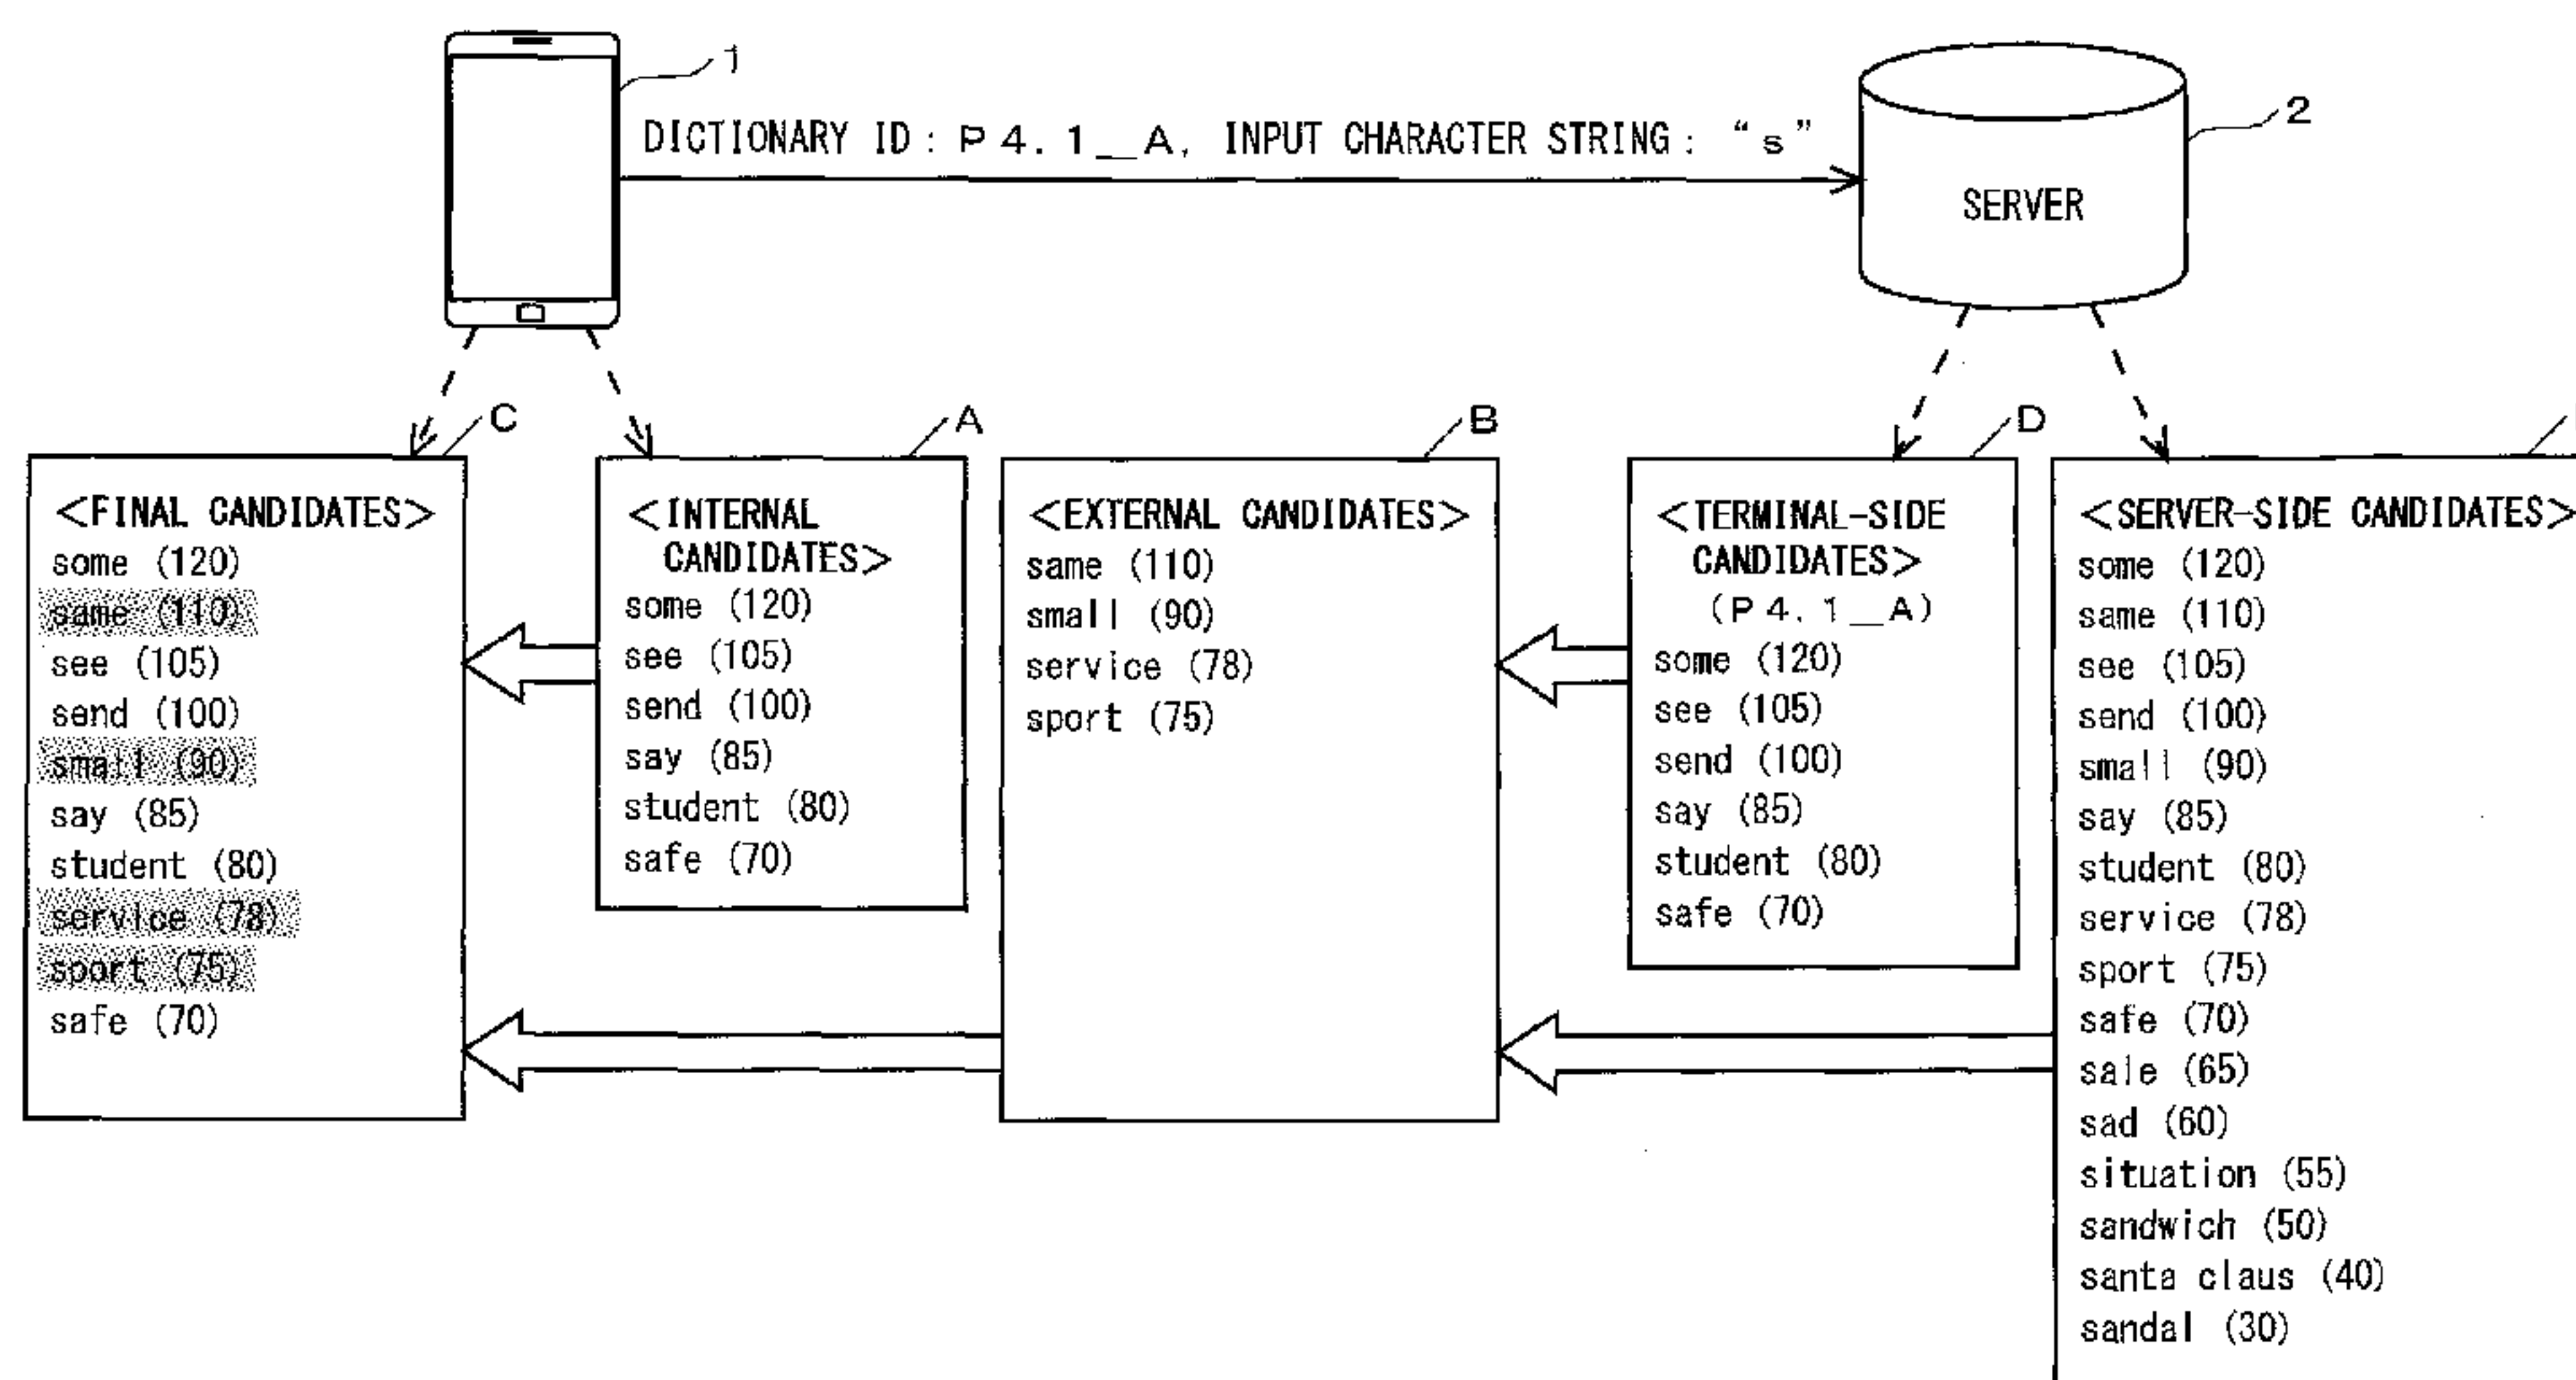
1

DICTIONARY ID: P4.1_A, INPUT CHARACTER STRING: "s"

2

SERVER

C

A

B

D

<FINAL CANDIDATES>
some (120)
same (110)
see (105)
send (100)
small (90)
say (85)
student (80)
service (78)
sport (75)
safe (70)

<INTERNAL CANDIDATES>
some (120)
see (105)
send (100)
say (85)
student (80)
safe (70)

<EXTERNAL CANDIDATES>
same (110)
small (90)
service (78)
sport (75)

<TERMINAL-SIDE CANDIDATES>
(P4.1_A)
some (120)
see (105)
send (100)
say (85)
student (80)
safe (70)

<SERVER-SIDE CANDIDATES>
some (120)
same (110)
see (105)
send (100)
small (90)
say (85)
student (80)
service (78)
sport (75)
safe (70)
sale (65)
sad (60)
situation (55)
sandwich (50)
santa claus (40)
sandal (30)